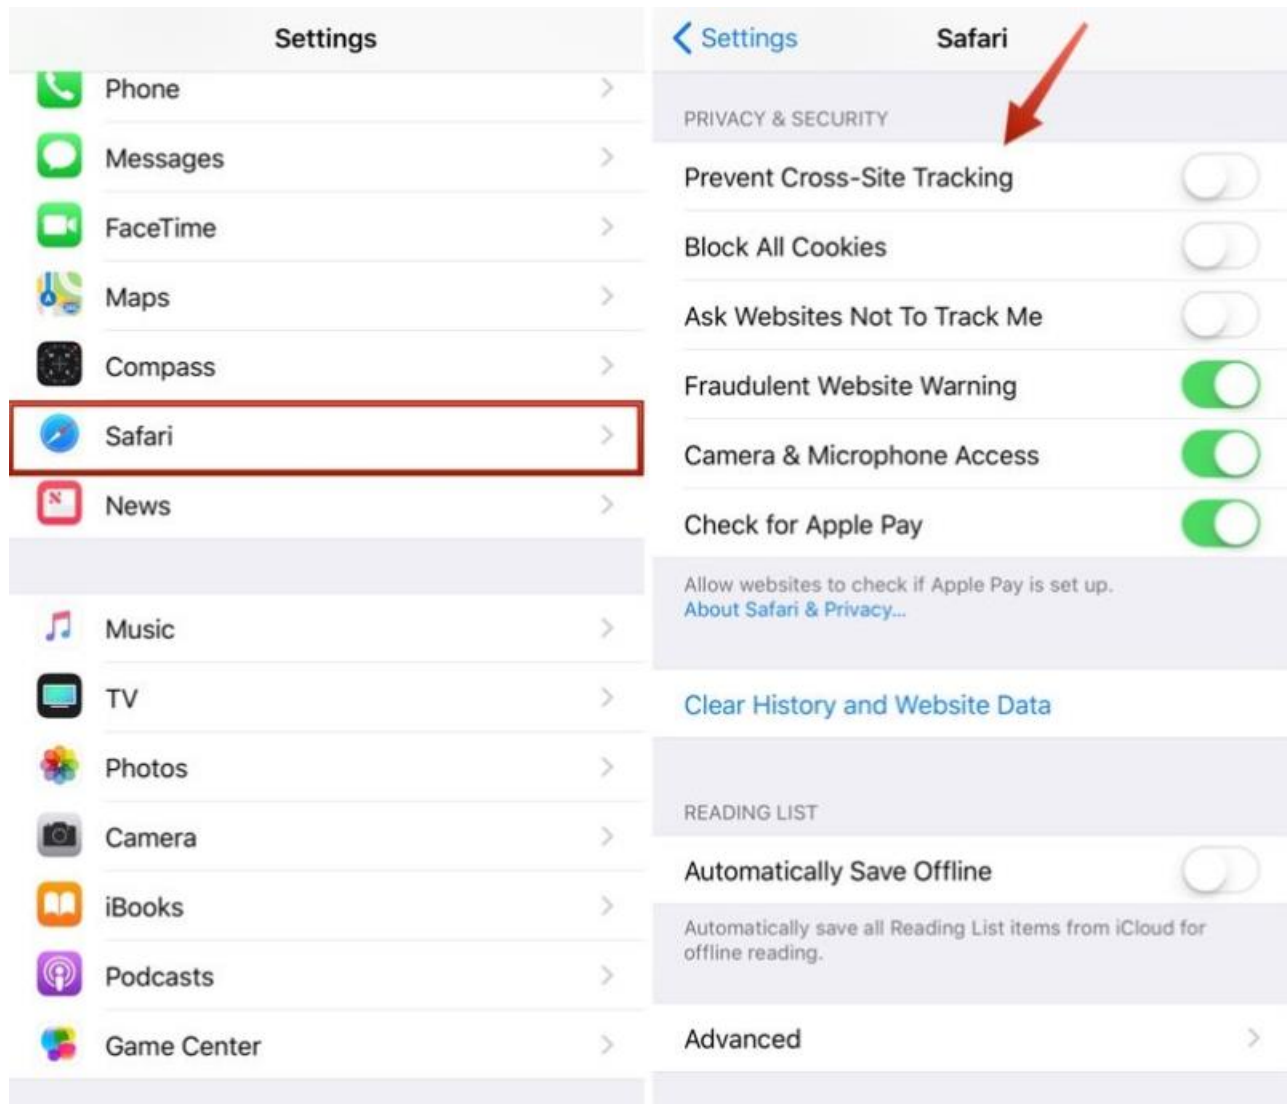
Settings

Phone

Messages

FaceTime

Maps

Compass

Safari

News

Music

TV

Photos

Camera

iBooks

Podcasts

Game Center

< Settings Safari

PRIVACY & SECURITY

Prevent Cross-Site Tracking

Block All Cookies

Ask Websites Not To Track Me

Fraudulent Website Warning

Camera & Microphone Access

Check for Apple Pay

Allow websites to check if Apple Pay is set up. About Safari & Privacy...

Clear History and Website Data

READING LIST

Automatically Save Offline

Automatically save all Reading List items from iCloud for offline reading.

Advanced